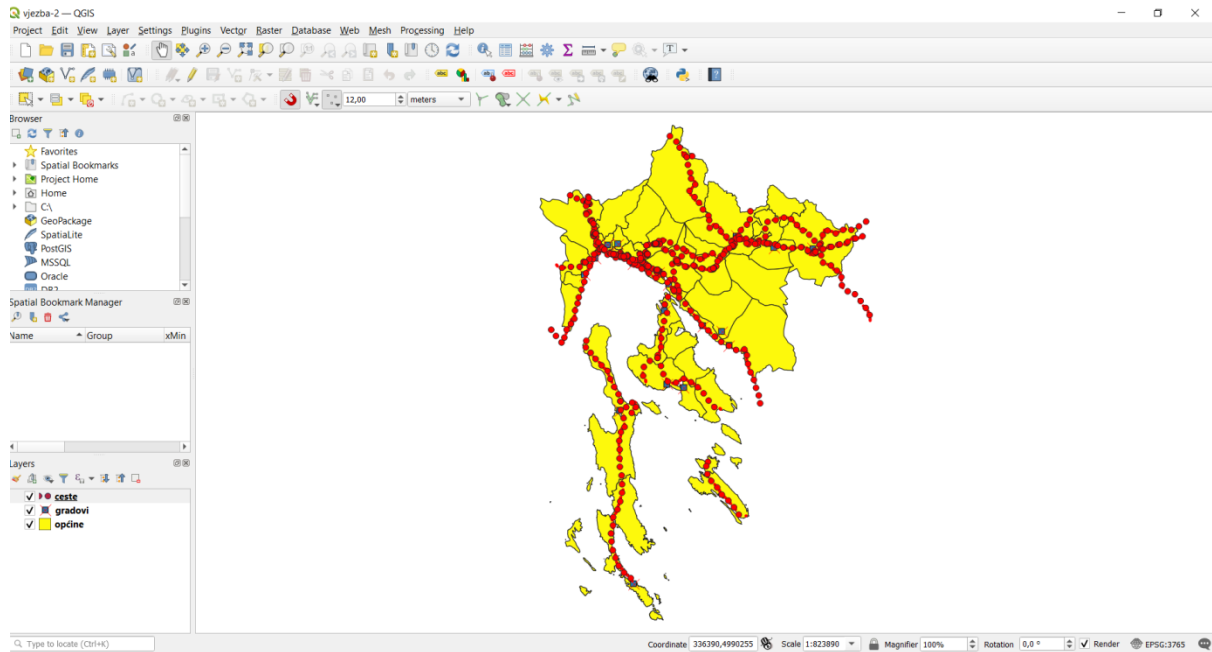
vjezba-2 — QGIS

Project Edit View Layer Settings Plugins Vector Raster Database Web Mesh Processing Help

12,00 meters

Browser
Favorites
Spatial Bookmarks
Project Home
Home
C:\
GeoPackage
SpatiaLite
PostGIS
MSSQL
Oracle
DB2

Spatial Bookmark Manager
| Name | Group | xMin |
|---|---|---|

Layers
ceste
gradovi
općine

Type to locate (Ctrl+K)
Coordinate 336390,4990255 Scale 1:823890 Magnifier 100% Rotation 0,0 ° Render EPSG:3765